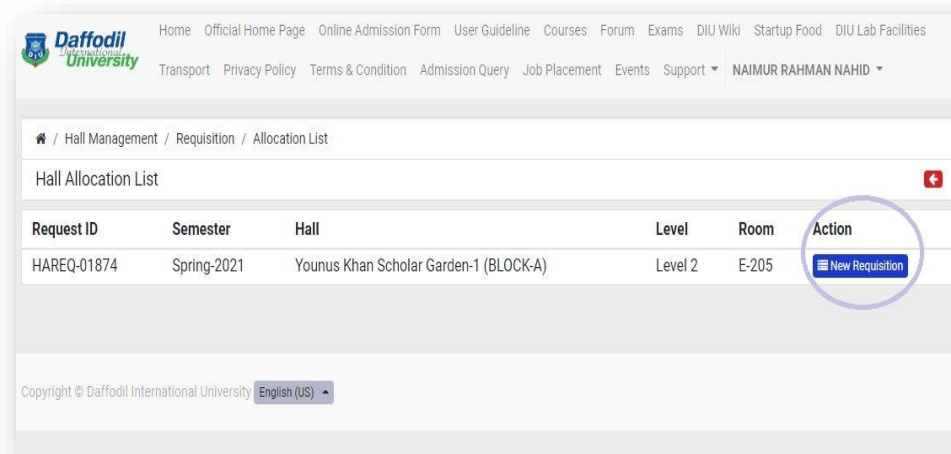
Daffodil International University

Home Official Home Page Online Admission Form User Guideline Courses Forum Exams DIU Wiki Startup Food DIU Lab Facilities Transport Privacy Policy Terms & Condition Admission Query Job Placement Events Support ▾ NAIMUR RAHMAN NAHID ▾

/ Hall Management / Requisition / Allocation List

Hall Allocation List

| Request ID | Semester | Hall | Level | Room | Action |
|---|---|---|---|---|---|
| HAREQ-01874 | Spring-2021 | Younus Khan Scholar Garden-1 (BLOCK-A) | Level 2 | E-205 | New Requisition |

Copyright © Daffodil International University English (US) ▴